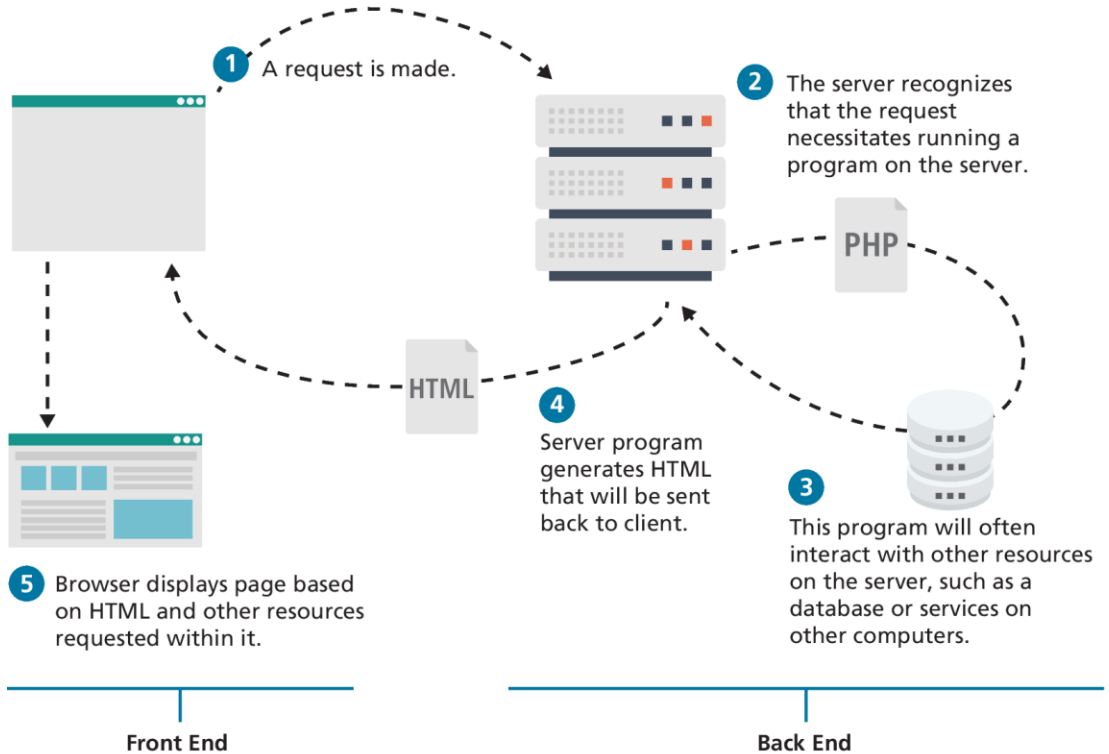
1 A request is made.

2 The server recognizes that the request necessitates running a program on the server.

PHP

HTML

4 Server program generates HTML that will be sent back to client.

3 This program will often interact with other resources on the server, such as a database or services on other computers.

5 Browser displays page based on HTML and other resources requested within it.

Front End

Back End